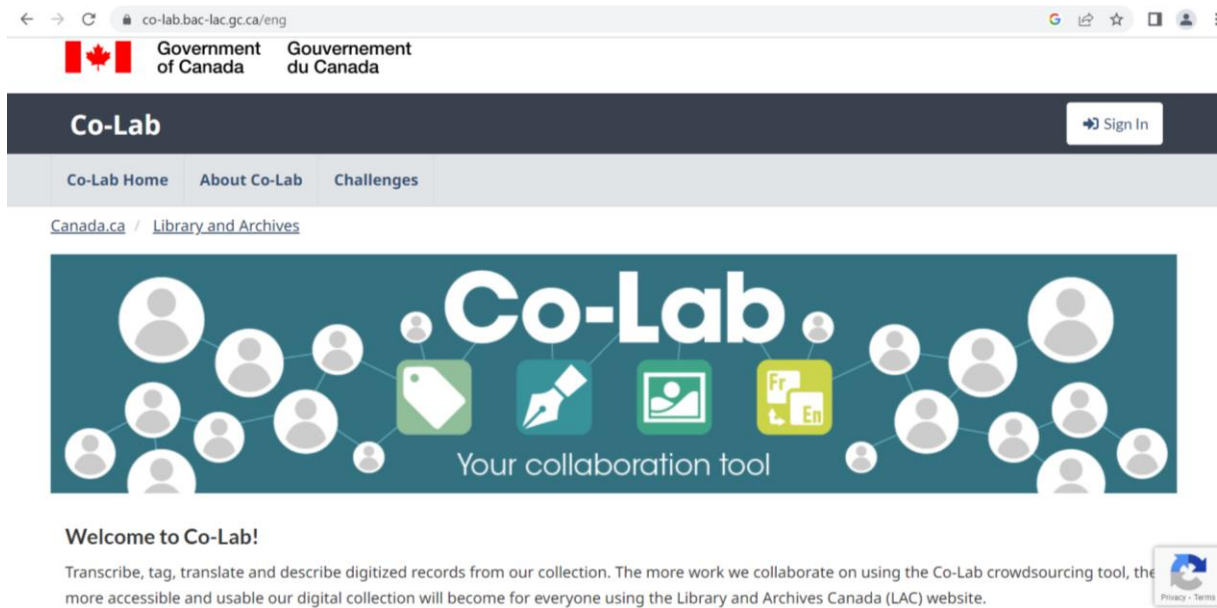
co-lab.bac-lac.gc.ca/eng

Government of Canada Gouvernement du Canada

Co-Lab

Sign In

Co-Lab Home About Co-Lab Challenges

Canada.ca / Library and Archives

Co-Lab

Fr En

Your collaboration tool

Welcome to Co-Lab!

Transcribe, tag, translate and describe digitized records from our collection. The more work we collaborate on using the Co-Lab crowdsourcing tool, the more accessible and usable our digital collection will become for everyone using the Library and Archives Canada (LAC) website.

Privacy - Terms